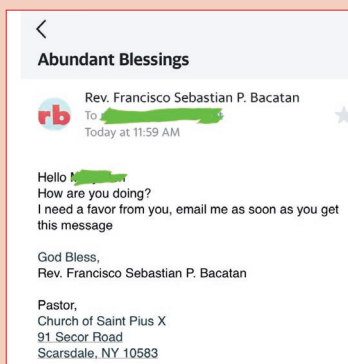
<

Abundant Blessings

rb

Rev. Francisco Sebastian P. Bacatan

To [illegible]

Today at 11:59 AM

Hello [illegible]
How are you doing?
I need a favor from you, email me as soon as you get this message

God Bless,
Rev. Francisco Sebastian P. Bacatan

Pastor,
Church of Saint Pius X
91 Secor Road
Scarsdale, NY 10583